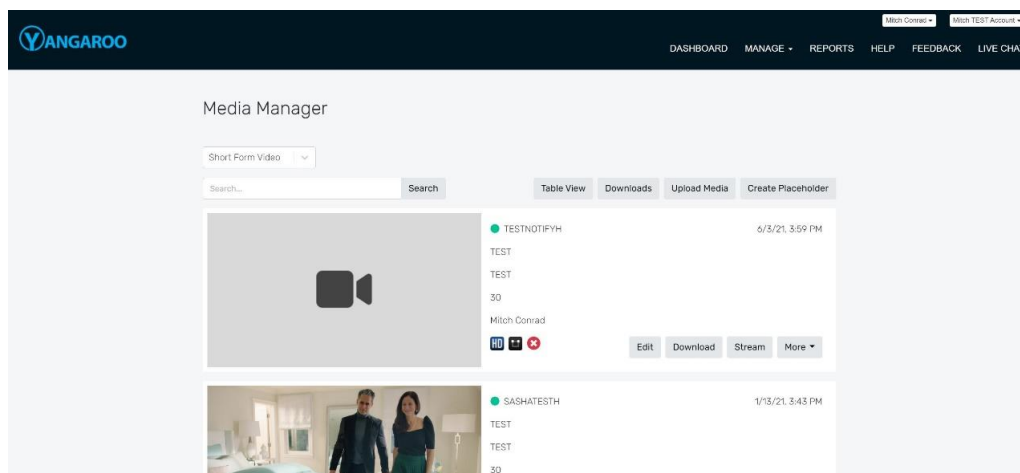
YANGAROO

Mitch Conrad ▾ Mitch TEST Account ▾

DASHBOARD MANAGE ▾ REPORTS HELP FEEDBACK LIVE CHA

Media Manager

Short Form Video

Search...

Search

Table View Downloads Upload Media Create Placeholder

TESTNOTIFYH

6/3/21, 3:59 PM

TEST

TEST

30

Mitch Conrad

HD

Edit Download Stream More ▾

SASHATESTH

1/13/21, 3:43 PM

TEST

TEST

30